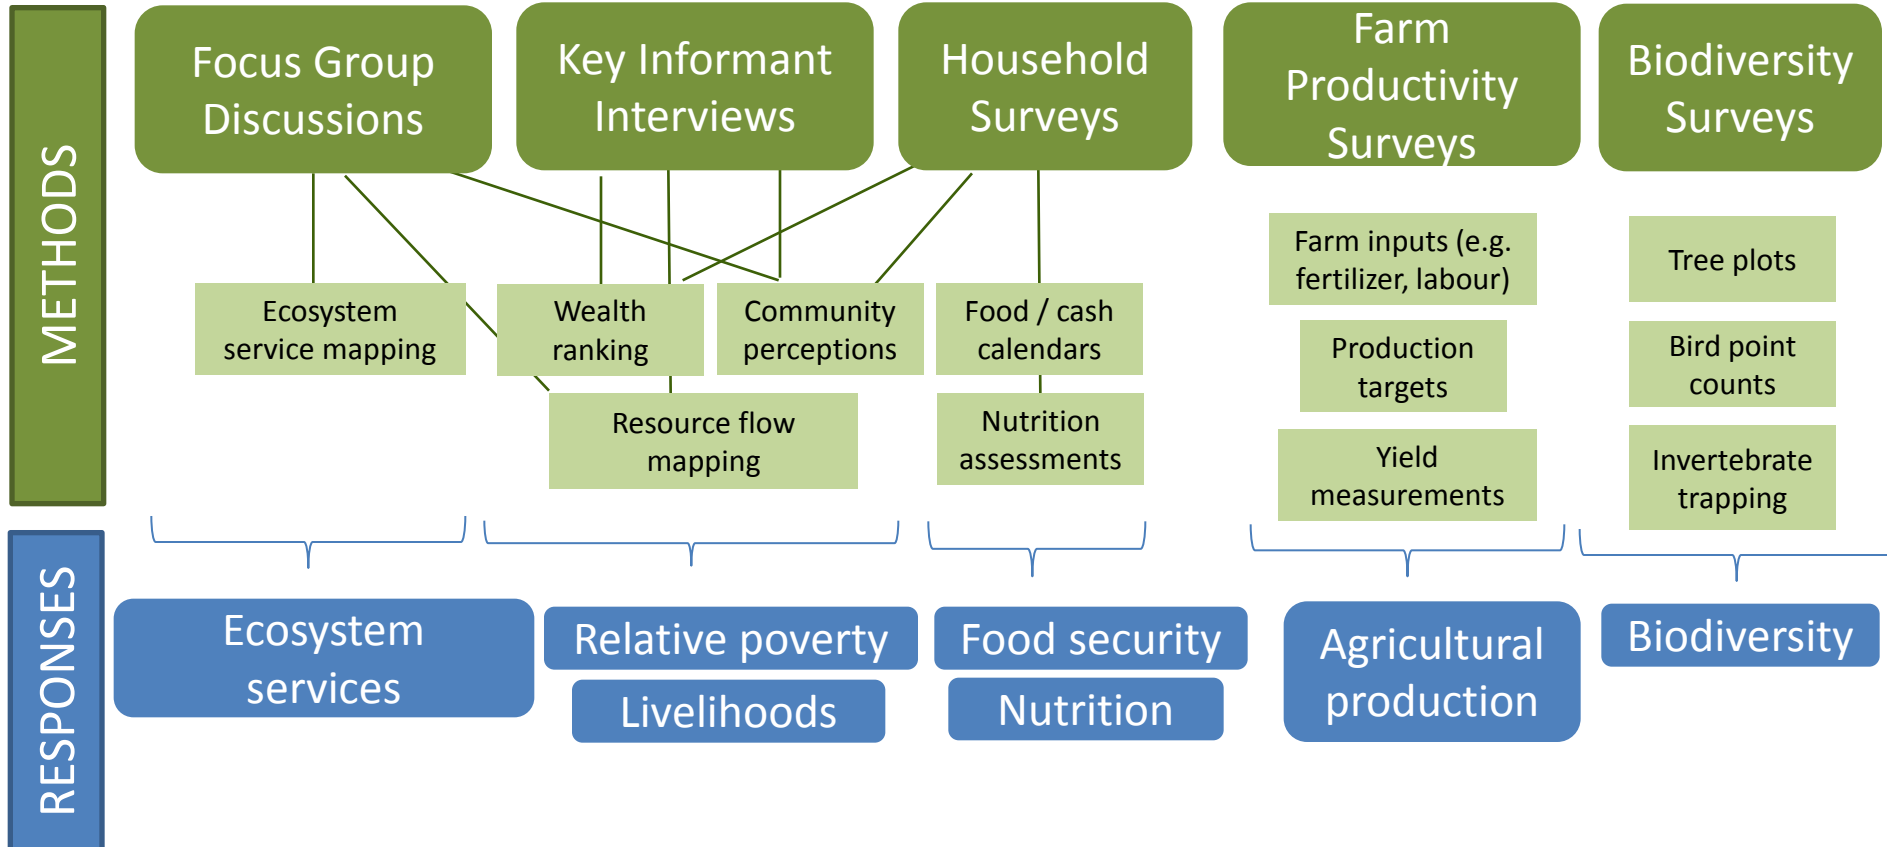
METHODS

Focus Group Discussions

Key Informant Interviews

Household Surveys

Farm Productivity Surveys

Biodiversity Surveys

Ecosystem service mapping

Wealth ranking

Community perceptions

Food / cash calendars

Resource flow mapping

Nutrition assessments

Farm inputs (e.g. fertilizer, labour)

Production targets

Yield measurements

Tree plots

Bird point counts

Invertebrate trapping

RESPONSES

Ecosystem services

Relative poverty

Livelihoods

Food security

Nutrition

Agricultural production

Biodiversity